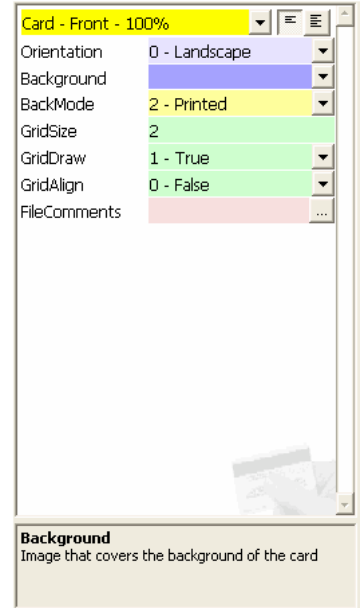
Card - Front - 100%

| | |
|---|---|
| Orientation | 0 - Landscape |
| Background | |
| BackMode | 2 - Printed |
| GridSize | 2 |
| GridDraw | 1 - True |
| GridAlign | 0 - False |
| FileComments | ... |

**Background**
Image that covers the background of the card